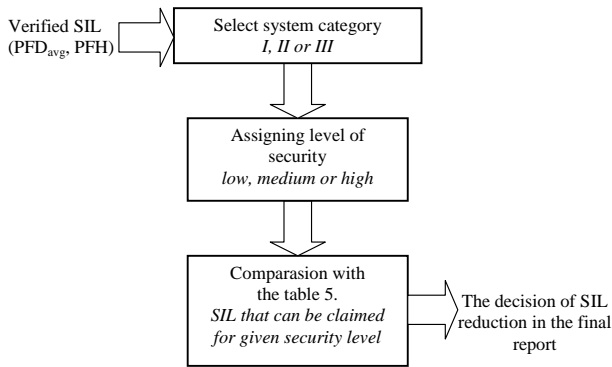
Verified SIL ($PFD_{avg}$, PFH)

Select system category
I, II or III

Assigning level of security
low, medium or high

Comparasion with the table 5.
SIL that can be claimed for given security level

The decision of SIL reduction in the final report